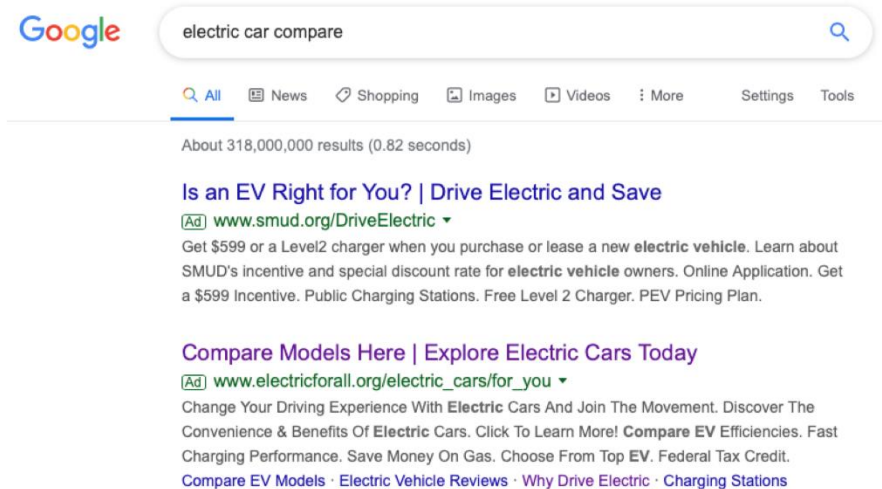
Google

electric car compare

All News Shopping Images Videos More Settings Tools

About 318,000,000 results (0.82 seconds)

Is an EV Right for You? | Drive Electric and Save
Ad www.smud.org/DriveElectric
Get $599 or a Level2 charger when you purchase or lease a new electric vehicle. Learn about SMUD's incentive and special discount rate for electric vehicle owners. Online Application. Get a $599 Incentive. Public Charging Stations. Free Level 2 Charger. PEV Pricing Plan.

Compare Models Here | Explore Electric Cars Today
Ad www.electricforall.org/electric_cars/for_you
Change Your Driving Experience With Electric Cars And Join The Movement. Discover The Convenience & Benefits Of Electric Cars. Click To Learn More! Compare EV Efficiencies. Fast Charging Performance. Save Money On Gas. Choose From Top EV. Federal Tax Credit.
Compare EV Models · Electric Vehicle Reviews · Why Drive Electric · Charging Stations